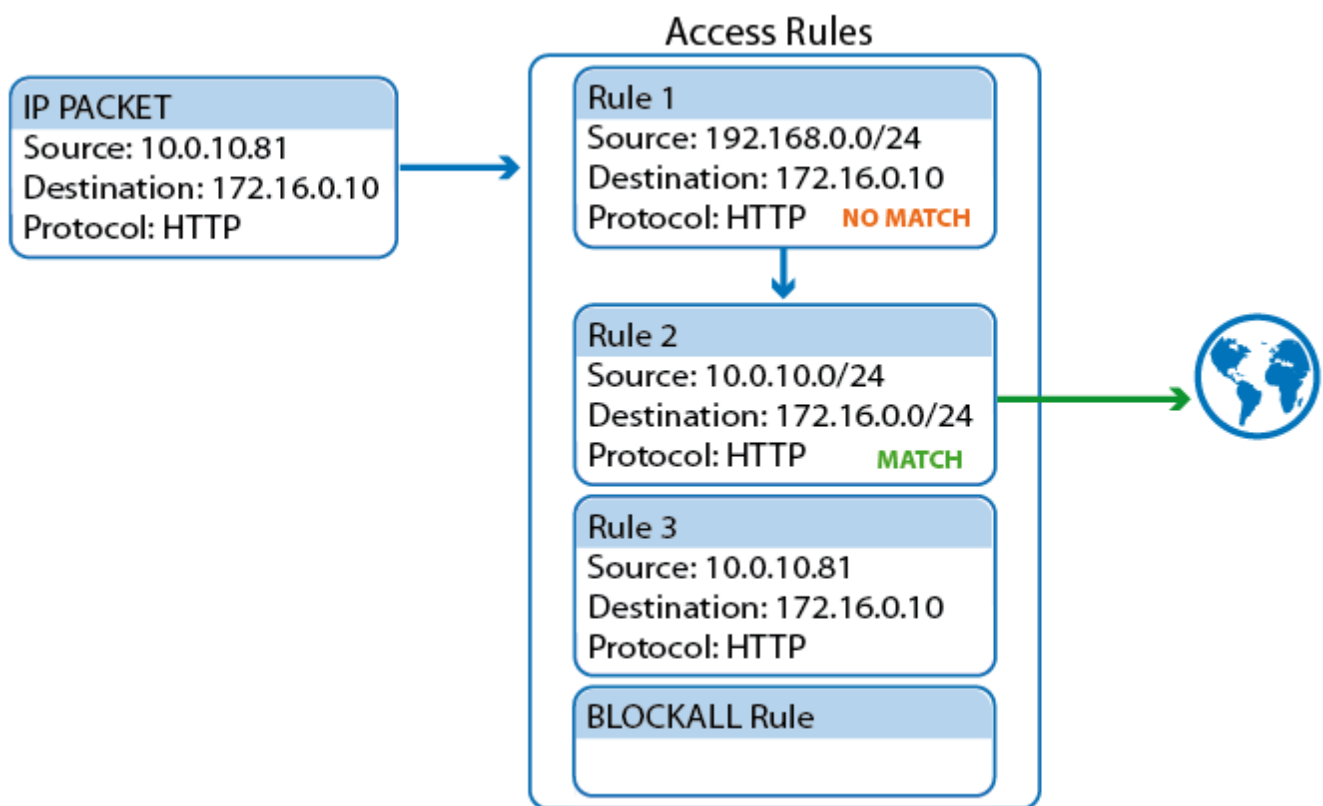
IP PACKET
Source: 10.0.10.81
Destination: 172.16.0.10
Protocol: HTTP

Access Rules

Rule 1
Source: 192.168.0.0/24
Destination: 172.16.0.10
Protocol: HTTP NO MATCH

Rule 2
Source: 10.0.10.0/24
Destination: 172.16.0.0/24
Protocol: HTTP MATCH

Rule 3
Source: 10.0.10.81
Destination: 172.16.0.10
Protocol: HTTP

BLOCKALL Rule